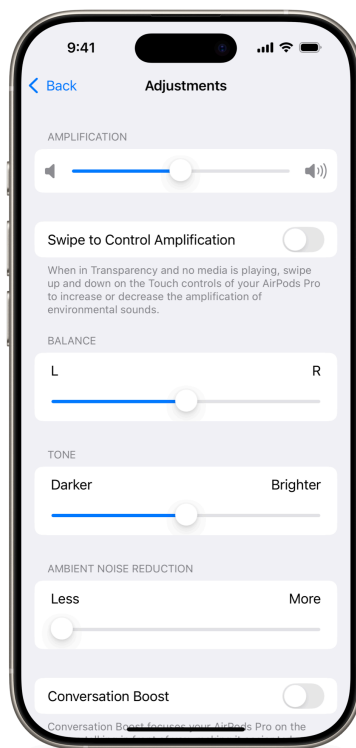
9:41

Back

Adjustments

AMPLIFICATION

Swipe to Control Amplification

When in Transparency and no media is playing, swipe up and down on the Touch controls of your AirPods Pro to increase or decrease the amplification of environmental sounds.

BALANCE

L

R

TONE

Darker

Brighter

AMBIENT NOISE REDUCTION

Less

More

Conversation Boost

Conversation Boost focuses your AirPods Pro on the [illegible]